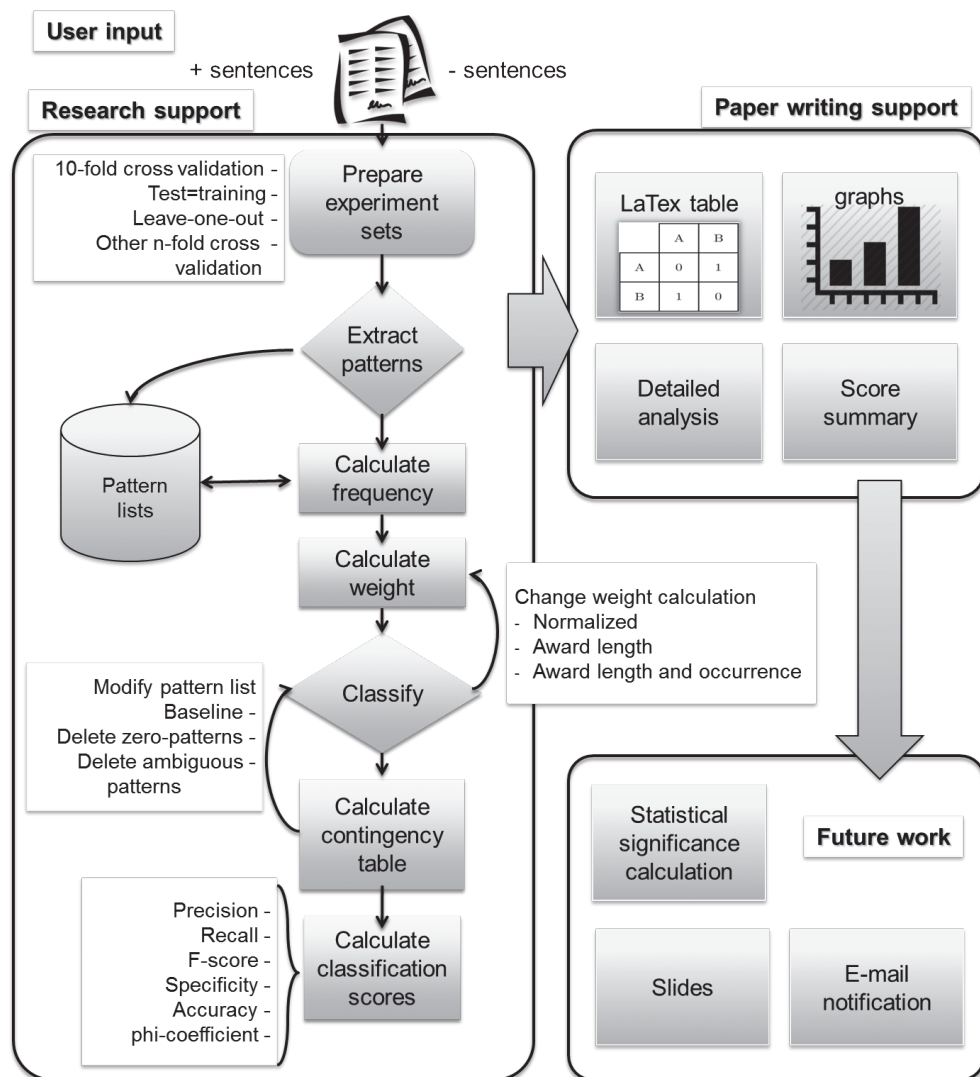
User input

+ sentences

- sentences

Research support

10-fold cross validation -
Test=training -
Leave-one-out -
Other n-fold cross validation

Prepare experiment sets

Extract patterns

Pattern lists

Calculate frequency

Calculate weight

Change weight calculation
- Normalized
- Award length
- Award length and occurrence

Modify pattern list
Baseline -
Delete zero-patterns -
Delete ambiguous - patterns

Classify

Calculate contingency table

Precision -
Recall -
F-score -
Specificity -
Accuracy -
phi-coefficient -

Calculate classification scores

Paper writing support

LaTex table

| | A | B |
|---|---|---|
| A | 0 | 1 |
| B | 1 | 0 |

graphs

Detailed analysis

Score summary

Statistical significance calculation

Future work

Slides

E-mail notification